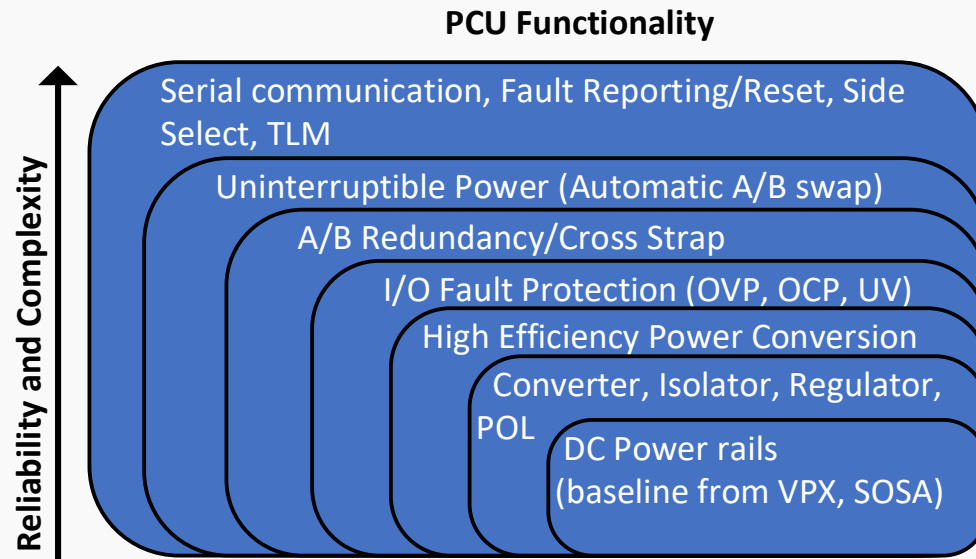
PCU Functionality

Reliability and Complexity

Serial communication, Fault Reporting/Reset, Side Select, TLM

Uninterruptible Power (Automatic A/B swap)

A/B Redundancy/Cross Strap

I/O Fault Protection (OVP, OCP, UV)

High Efficiency Power Conversion

Converter, Isolator, Regulator, POL

DC Power rails (baseline from VPX, SOSA)